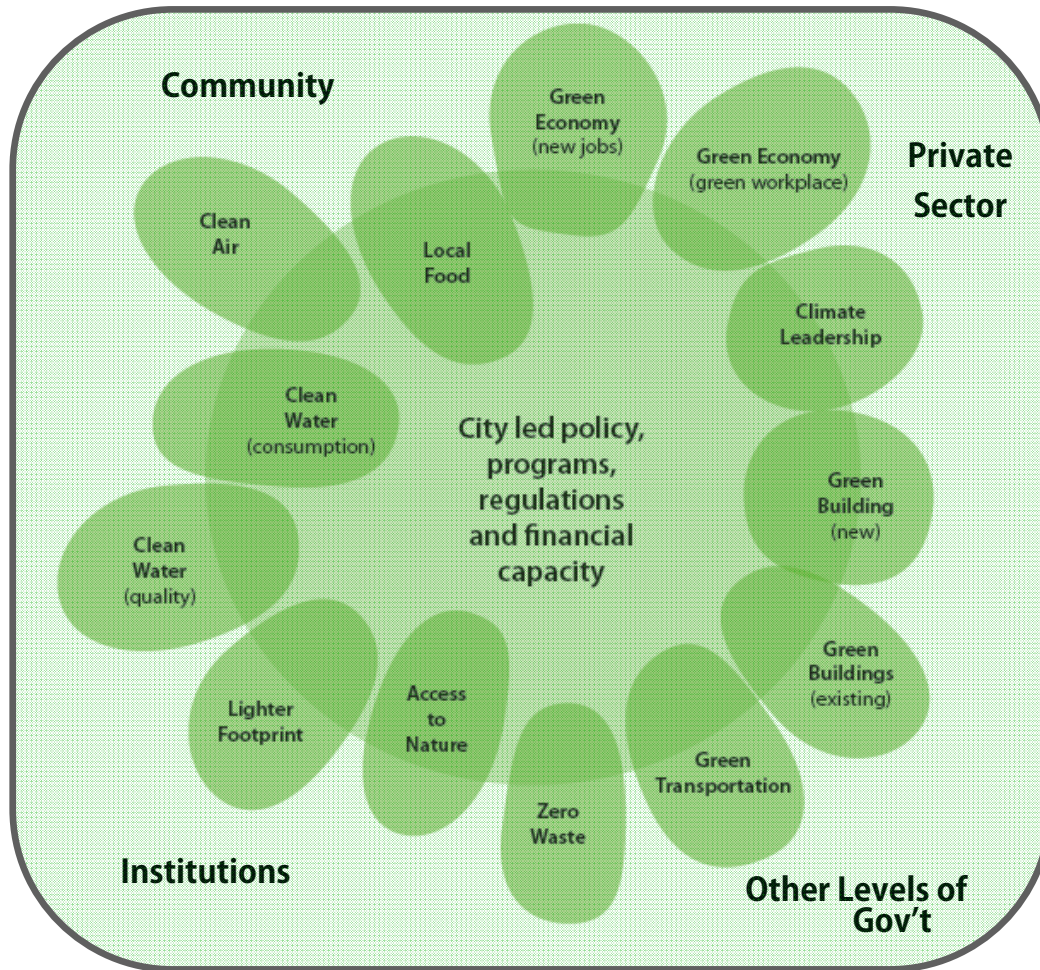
Community

Green Economy (new jobs)

Private Sector

Green Economy (green workplace)

Clean Air

Local Food

Climate Leadership

Clean Water (consumption)

City led policy, programs, regulations and financial capacity

Green Building (new)

Clean Water (quality)

Green Buildings (existing)

Lighter Footprint

Access to Nature

Green Transportation

Zero Waste

Institutions

Other Levels of Gov't